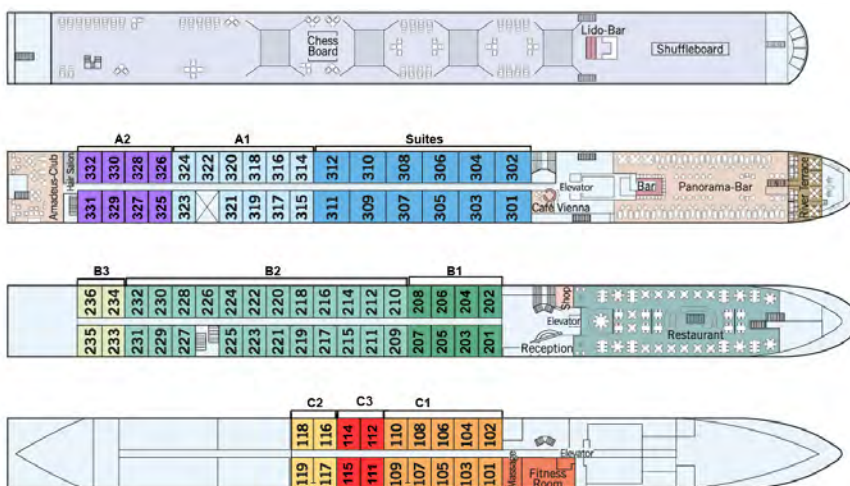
Chess Board
Lido-Bar
Shuffleboard

A2
A1
Suites
Amadeus-Club
Hair Salon
332 330 328 326 324 322 320 318 316 314 312 310 308 306 304 302
331 329 327 325 323 321 319 317 315 311 309 307 305 303 301
Elevator
Café Vienna
Bar
Panorama-Bar
River Terrace

B3
B2
B1
236 234 232 230 228 226 224 222 220 218 216 214 212 210 208 206 204 202
235 233 231 229 227 225 223 221 219 217 215 211 209 207 205 203 201
Shop
Elevator
Reception
Restaurant

C2
C3
C1
118 116 114 112 110 108 106 104 102
119 117 115 111 109 107 105 103 101
Massage
Fitness Room
Elevator